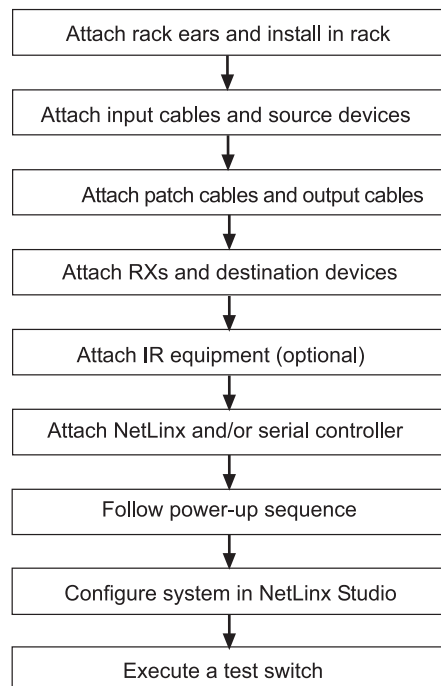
Attach rack ears and install in rack

Attach input cables and source devices

Attach patch cables and output cables

Attach RXs and destination devices

Attach IR equipment (optional)

Attach NetLinx and/or serial controller

Follow power-up sequence

Configure system in NetLinx Studio

Execute a test switch